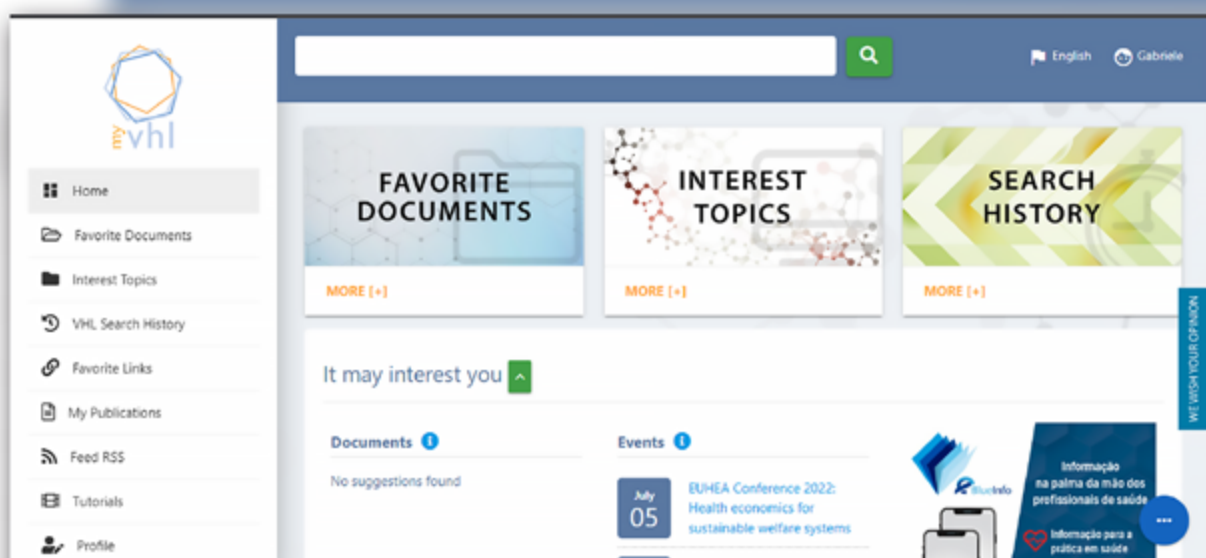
my vhl

Home

Favorite Documents

Interest Topics

VHL Search History

Favorite Links

My Publications

Feed RSS

Tutorials

Profile

English

Gabriele

FAVORITE DOCUMENTS

MORE [+]

INTEREST TOPICS

MORE [+]

SEARCH HISTORY

MORE [+]

WE WISH YOUR OPINION

It may interest you

Documents

No suggestions found

Events

July 05

EUHEA Conference 2022: Health economics for sustainable welfare systems

BlueInfo

Informação na palma da mão dos profissionais de saúde

Informação para a prática em saúde